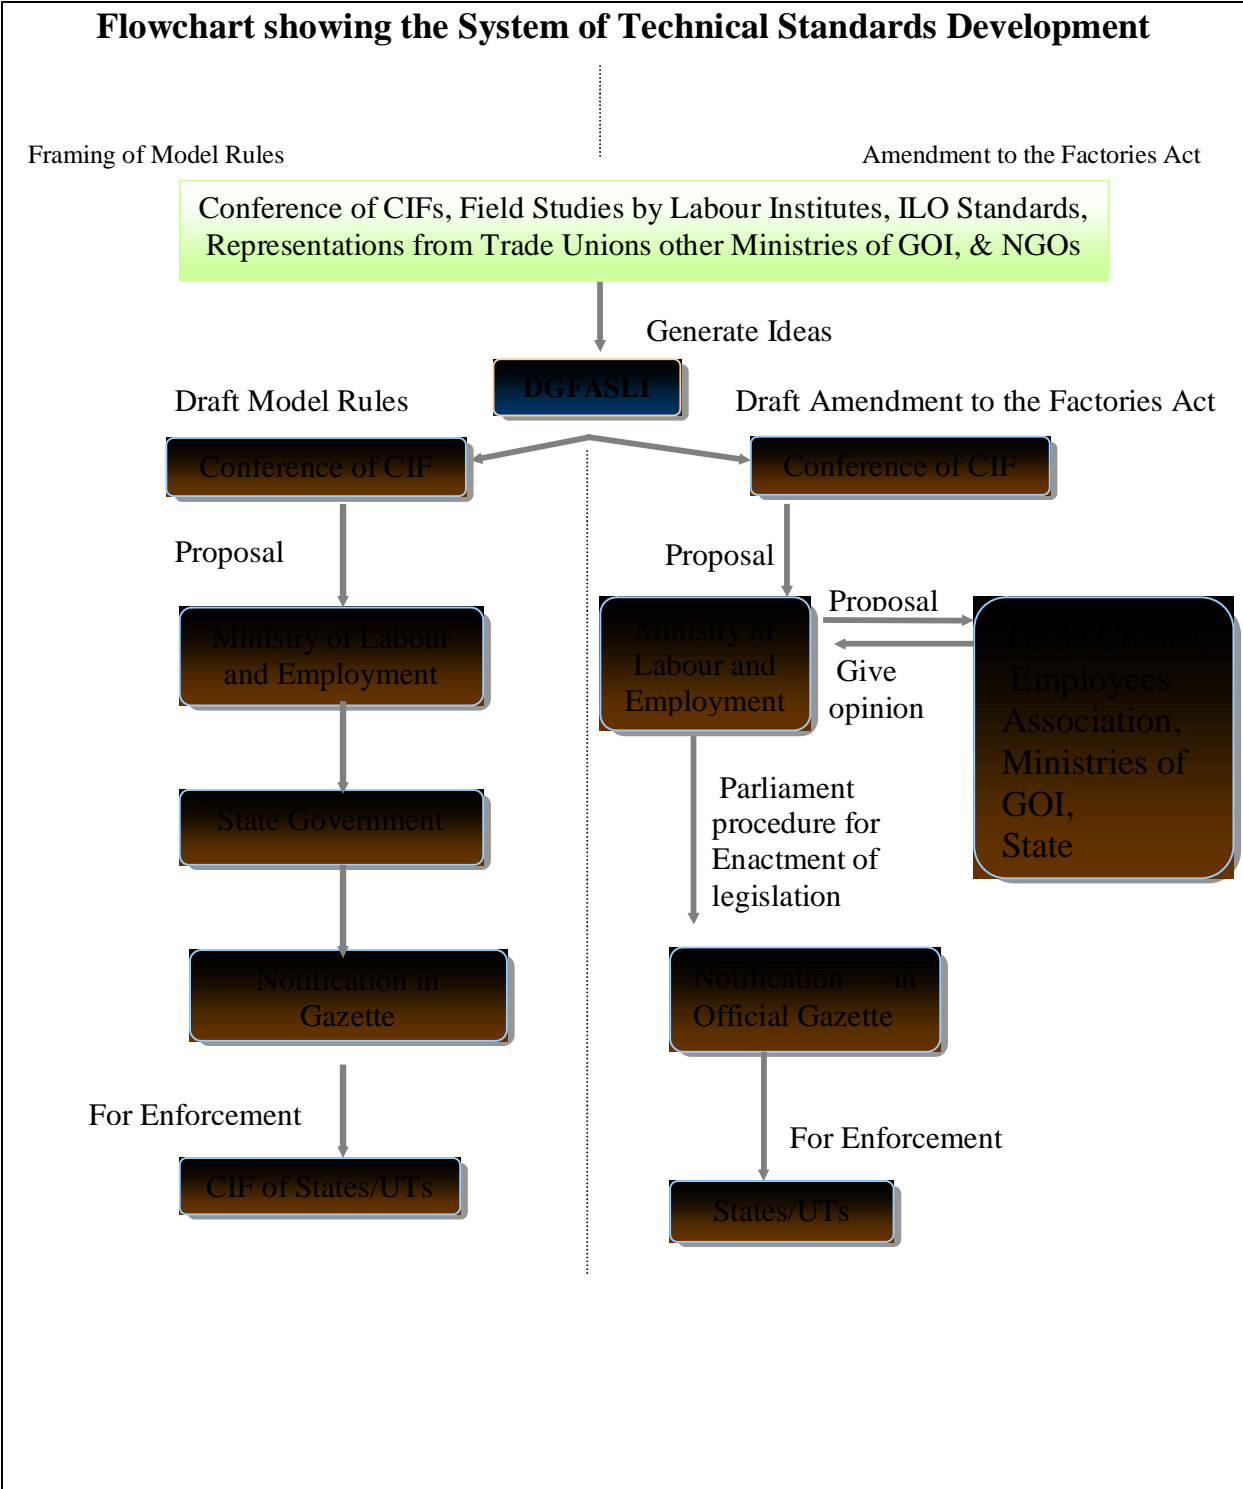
Flowchart showing the System of Technical Standards Development

Framing of Model Rules

Amendment to the Factories Act

Conference of CIFs, Field Studies by Labour Institutes, ILO Standards, Representations from Trade Unions other Ministries of GOI, & NGOs

Generate Ideas

DGFASLI

Draft Model Rules

Draft Amendment to the Factories Act

Conference of CIF

Conference of CIF

Proposal

Proposal

Ministry of Labour and Employment

Ministry of Labour and Employment

Proposal

Give opinion

Trade Unions, Employees Association, Ministries of GOI, State

Parliament procedure for Enactment of legislation

State Government

Notification in Gazette

Notification in Official Gazette

For Enforcement

For Enforcement

CIF of States/UTs

States/UTs